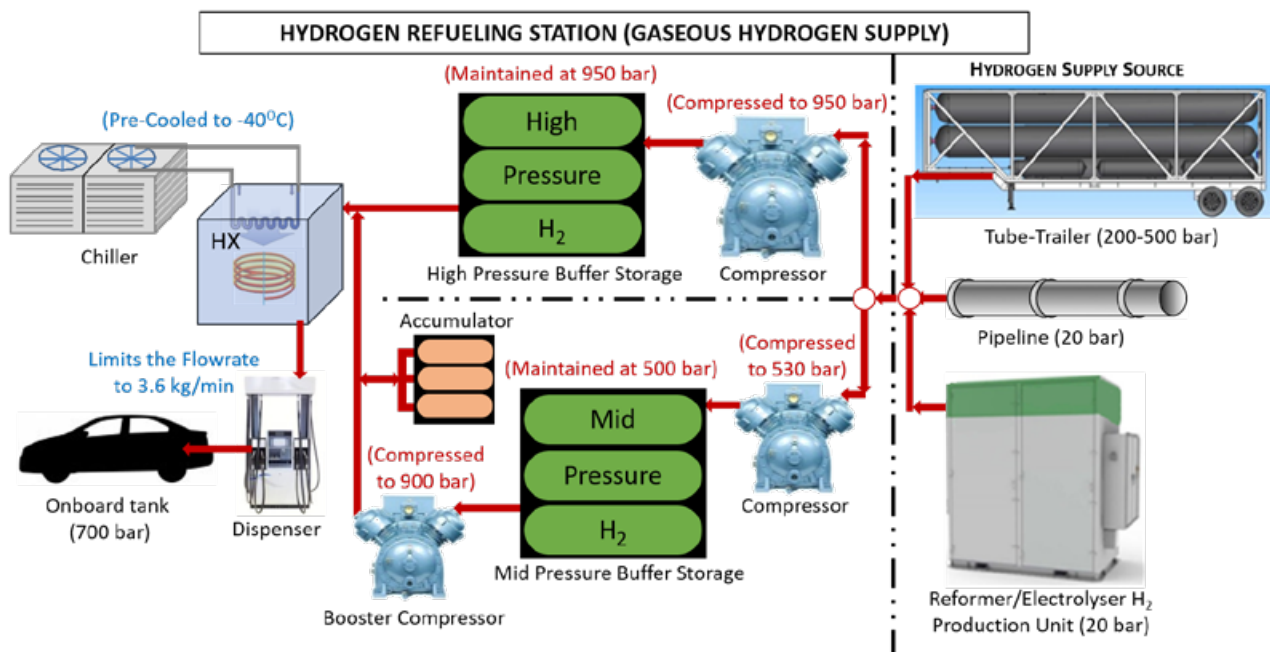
HYDROGEN REFUELING STATION (GASEOUS HYDROGEN SUPPLY)

(Maintained at 950 bar)

High

Pressure

$H_2$

High Pressure Buffer Storage

(Compressed to 950 bar)

Compressor

(Pre-Cooled to -40$^0$C)

Chiller

HX

HYDROGEN SUPPLY SOURCE

Tube-Trailer (200-500 bar)

Pipeline (20 bar)

Accumulator

Limits the Flowrate to 3.6 kg/min

(Maintained at 500 bar)

Mid

Pressure

$H_2$

Mid Pressure Buffer Storage

(Compressed to 530 bar)

Compressor

Onboard tank (700 bar)

Dispenser

(Compressed to 900 bar)

Booster Compressor

Reformer/Electrolyser $H_2$ Production Unit (20 bar)